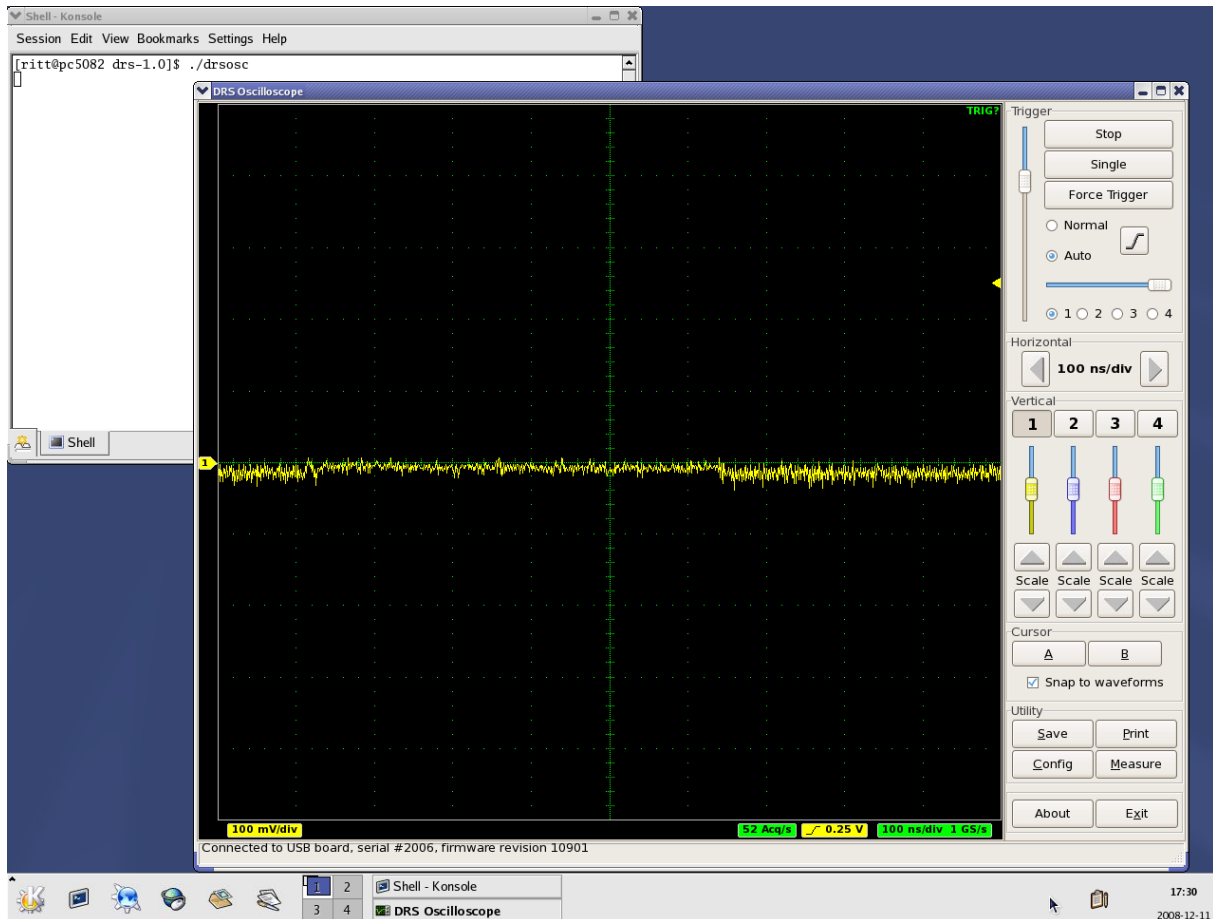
Shell - Konsole

Session Edit View Bookmarks Settings Help

[ritt@pc5082 drs-1.0]$ ./drsosc

Shell

DRS Oscilloscope

TRIG?

1

Trigger

Stop

Single

Force Trigger

Normal

Auto

1 2 3 4

Horizontal

100 ns/div

Vertical

1 2 3 4

Scale Scale Scale Scale

Cursor

A B

Snap to waveforms

Utility

Save Print

Config Measure

About Exit

100 mV/div

52 Acq/s 0.25 V 100 ns/div 1 GS/s

Connected to USB board, serial #2006, firmware revision 10901

1 2 3 4

Shell - Konsole

DRS Oscilloscope

17:30
2008-12-11